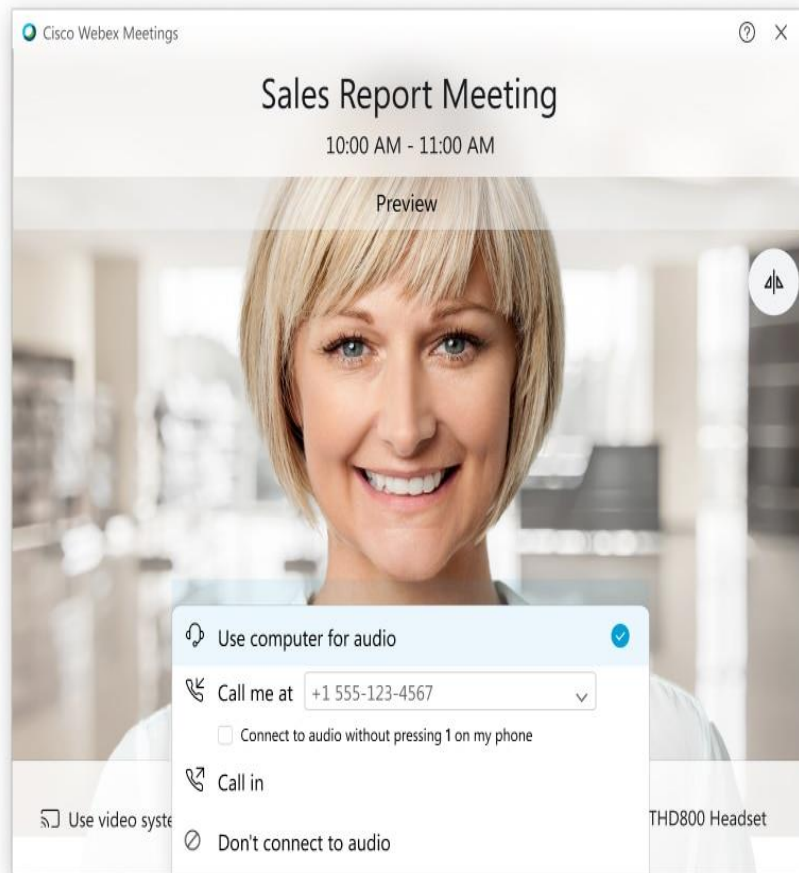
Cisco Webex Meetings

Sales Report Meeting

10:00 AM - 11:00 AM

Preview

Use computer for audio

Call me at +1 555-123-4567

Connect to audio without pressing 1 on my phone

Call in

Don't connect to audio

Use video syste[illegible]

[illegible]THD800 Headset